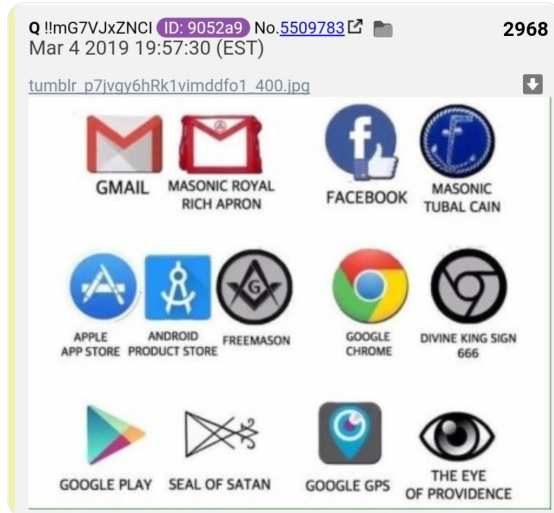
Q !!mG7VJxZNCI ID: 9052a9 No.5509783 2968
Mar 4 2019 19:57:30 (EST)

tumblr_p7jvgy6hRk1vimddfo1_400.jpg

GMAIL

MASONIC ROYAL RICH APRON

FACEBOOK

MASONIC TUBAL CAIN

APPLE APP STORE

ANDROID PRODUCT STORE

FREEMASON

GOOGLE CHROME

DIVINE KING SIGN 666

GOOGLE PLAY

SEAL OF SATAN

GOOGLE GPS

THE EYE OF PROVIDENCE